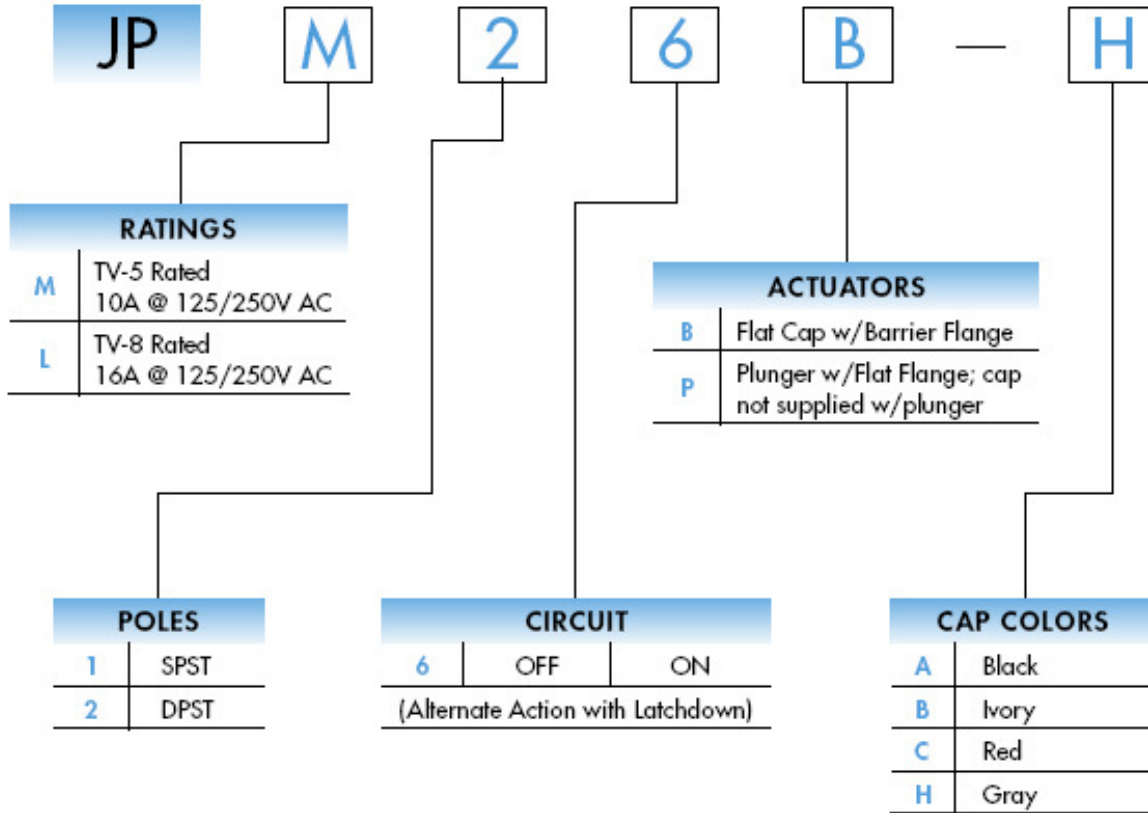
JP M 2 6 B — H

RATINGS

| | |
|---|---|
| M | TV-5 Rated 10A @ 125/250V AC |
| L | TV-8 Rated 16A @ 125/250V AC |

ACTUATORS

| | |
|---|---|
| B | Flat Cap w/Barrier Flange |
| P | Plunger w/Flat Flange; cap not supplied w/plunger |

POLES

| | |
|---|---|
| 1 | SPST |
| 2 | DPST |

CIRCUIT

| | | |
|---|---|---|
| 6 | OFF | ON |

(Alternate Action with Latchdown)

CAP COLORS

| | |
|---|---|
| A | Black |
| B | Ivory |
| C | Red |
| H | Gray |